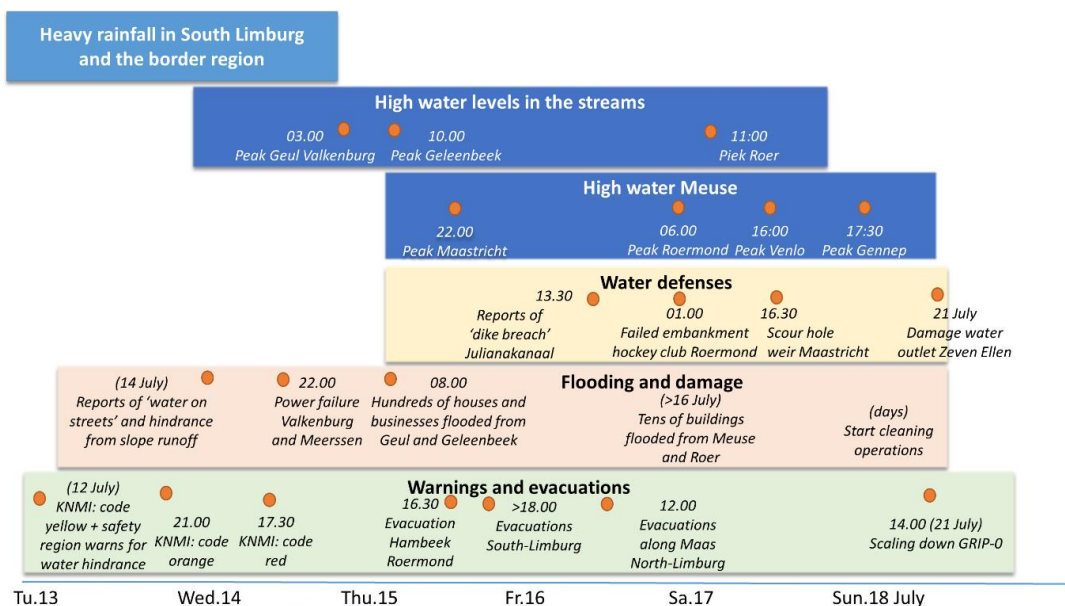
Heavy rainfall in South Limburg and the border region

High water levels in the streams

03.00
Peak Geul Valkenburg

10.00
Peak Geleenbeek

11:00
Piek Roer

High water Meuse

22.00
Peak Maastricht

06.00
Peak Roermond

16:00
Peak Venlo

17:30
Peak Gennep

Water defenses

13.30
Reports of 'dike breach' Julianakanaal

01.00
Failed embankment hockey club Roermond

16.30
Scour hole weir Maastricht

21 July
Damage water outlet Zeven Ellen

Flooding and damage

(14 July)
Reports of 'water on streets' and hindrance from slope runoff

22.00
Power failure Valkenburg and Meerssen

08.00
Hundreds of houses and businesses flooded from Geul and Geleenbeek

(>16 July)
Tens of buildings flooded from Meuse and Roer

(days)
Start cleaning operations

Warnings and evacuations

(12 July)
KNMI: code yellow + safety region warns for water hindrance

21.00
KNMI: code orange

17.30
KNMI: code red

16.30
Evacuation Hambeek Roermond

>18.00
Evacuations South-Limburg

12.00
Evacuations along Maas North-Limburg

14.00 (21 July)
Scaling down GRIP-0

Tu.13 Wed.14 Thu.15 Fr.16 Sa.17 Sun.18 July